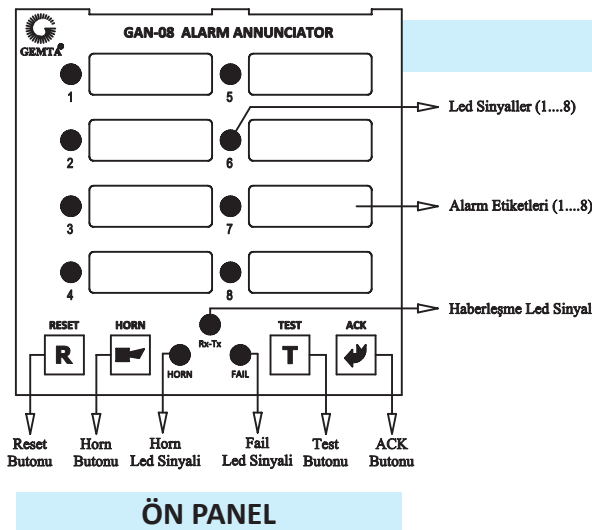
GEMTA

GAN-08 ALARM ANNUNCIATOR

1
5
2
6
3
7
4
8

Led Sinyaller (1....8)

Alarm Etiketleri (1....8)

Haberleşme Led Sinyal

Rx-Tx

RESET
R
HORN
HORN
FAIL
TEST
T
ACK

Reset Butonu
Horn Butonu
Horn Led Sinyali
Fail Led Sinyali
Test Butonu
ACK Butonu

ÖN PANEL